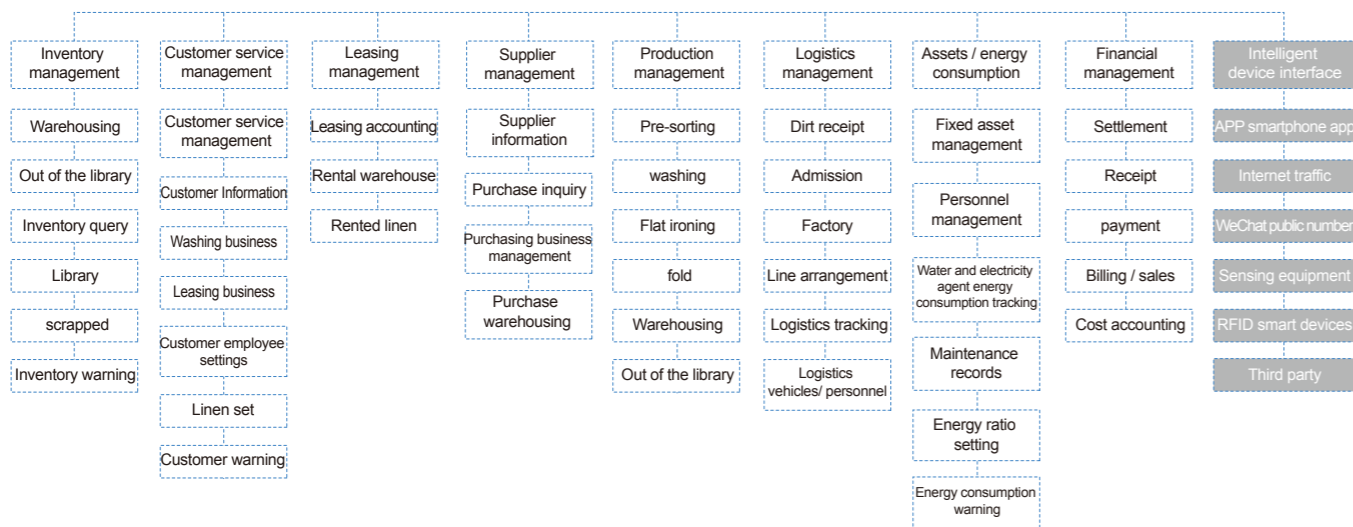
Inventory management
Warehousing
Out of the library
Inventory query
Library
scrapped
Inventory warning

Customer service management
Customer service management
Customer Information
Washing business
Leasing business
Customer employee settings
Linen set
Customer warning

Leasing management
Leasing accounting
Rental warehouse
Rented linen

Supplier management
Supplier information
Purchase inquiry
Purchasing business management
Purchase warehousing

Production management
Pre-sorting
washing
Flat ironing
fold
Warehousing
Out of the library

Logistics management
Dirt receipt
Admission
Factory
Line arrangement
Logistics tracking
Logistics vehicles/ personnel

Assets / energy consumption
Fixed asset management
Personnel management
Water and electricity agent energy consumption tracking
Maintenance records
Energy ratio setting
Energy consumption warning

Financial management
Settlement
Receipt
payment
Billing / sales
Cost accounting

Intelligent device interface
APP smartphone app
Internet traffic
WeChat public number
Sensing equipment
RFID smart devices
Third party